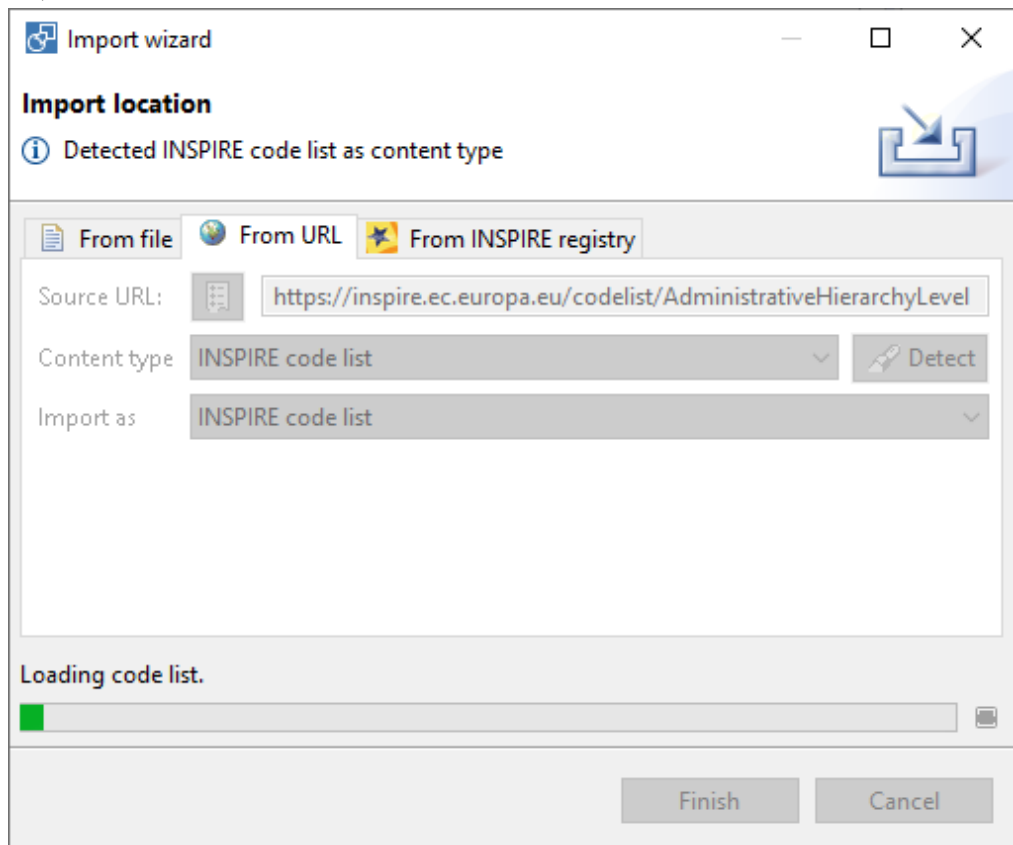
Import wizard

Import location

Detected INSPIRE code list as content type

From file | From URL | From INSPIRE registry

Source URL: https://inspire.ec.europa.eu/codelist/AdministrativeHierarchyLevel

Content type INSPIRE code list Detect

Import as INSPIRE code list

Loading code list.

Finish Cancel